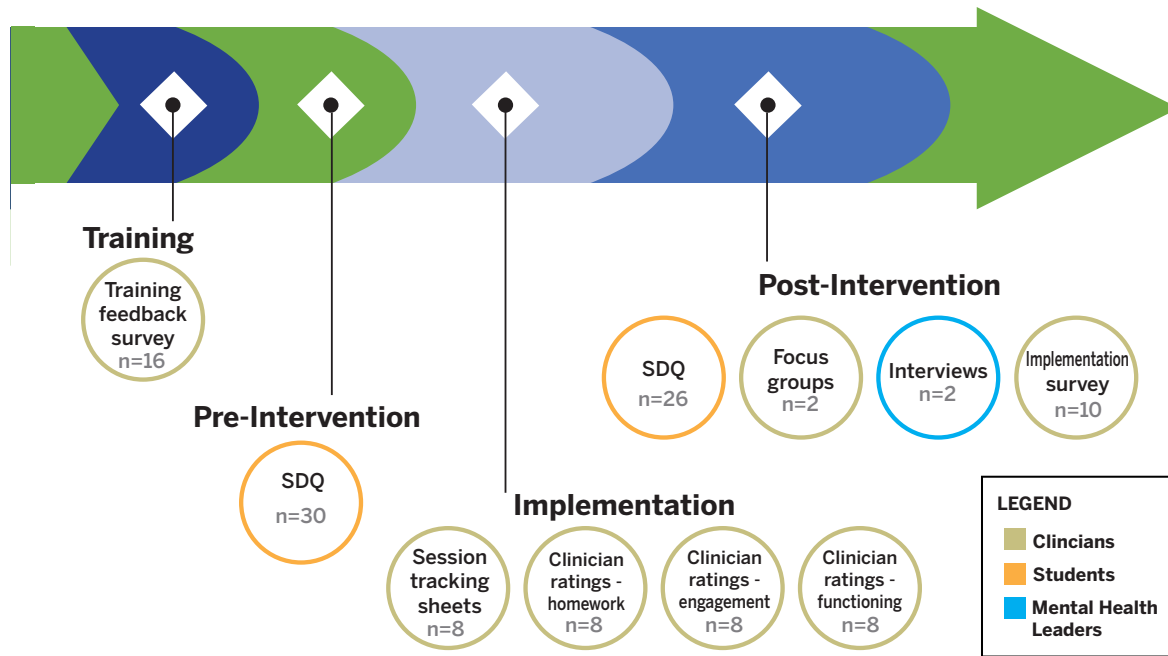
Training

Training feedback survey
n=16

Pre-Intervention

SDQ
n=30

Implementation

Session tracking sheets
n=8

Clinician ratings - homework
n=8

Clinician ratings - engagement
n=8

Clinician ratings - functioning
n=8

Post-Intervention

SDQ
n=26

Focus groups
n=2

Interviews
n=2

Implementation survey
n=10

LEGEND
Clinicians
Students
Mental Health Leaders